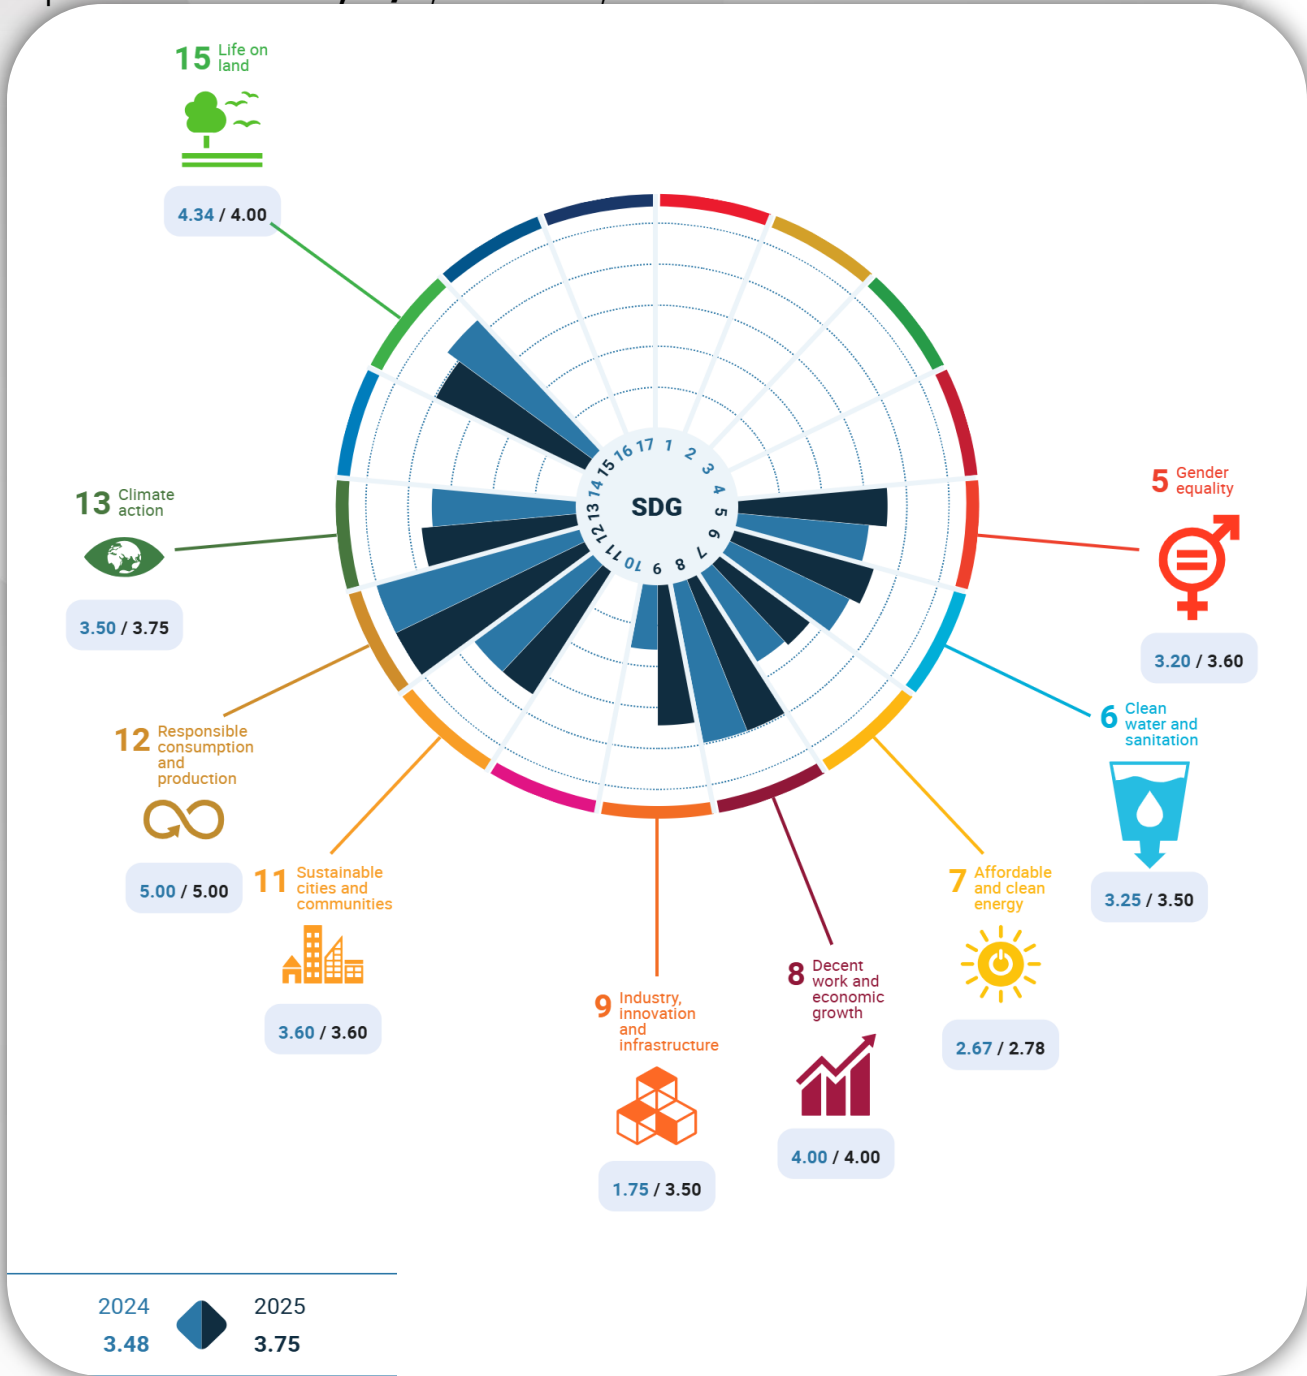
15 Life on land

4.34 / 4.00

13 Climate action

3.50 / 3.75

12 Responsible consumption and production

5.00 / 5.00

11 Sustainable cities and communities

3.60 / 3.60

SDG

1 2 3 4 5 6 7 8 9 10 11 12 13 14 15 16 17

5 Gender equality

3.20 / 3.60

6 Clean water and sanitation

3.25 / 3.50

7 Affordable and clean energy

2.67 / 2.78

8 Decent work and economic growth

4.00 / 4.00

9 Industry, innovation and infrastructure

1.75 / 3.50

2024
3.48

2025
3.75